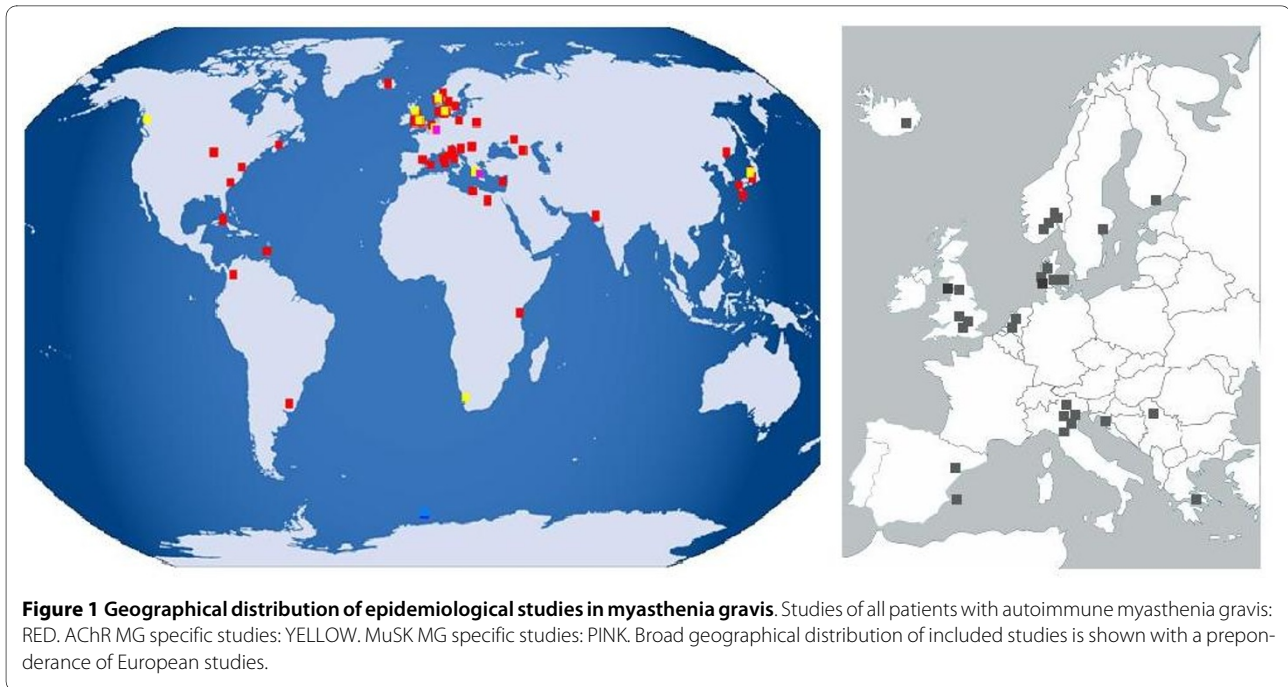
**Figure 1 Geographical distribution of epidemiological studies in myasthenia gravis**. Studies of all patients with autoimmune myasthenia gravis: RED. AChR MG specific studies: YELLOW. MuSK MG specific studies: PINK. Broad geographical distribution of included studies is shown with a preponderance of European studies.